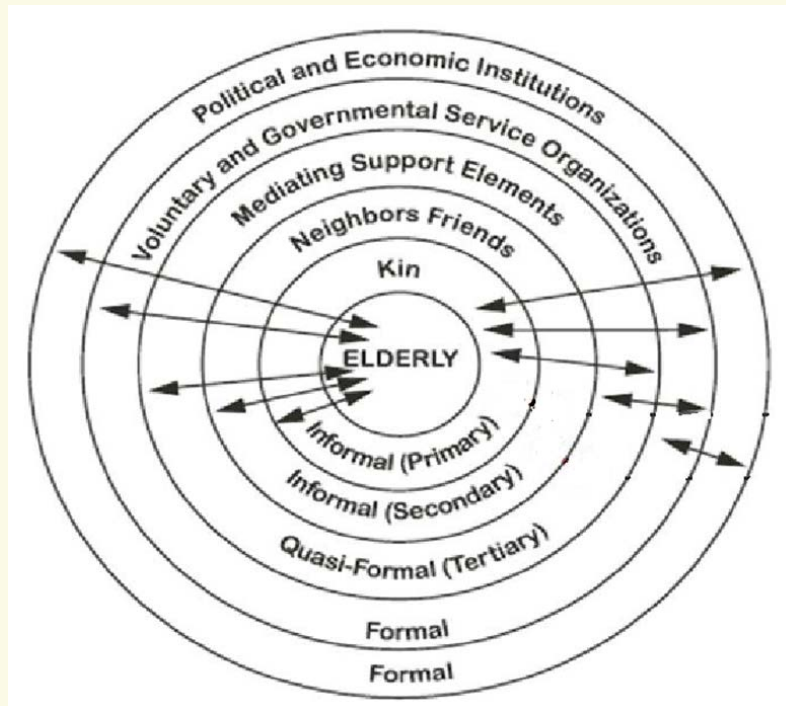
Political and Economic Institutions
Voluntary and Governmental Service Organizations
Mediating Support Elements
Neighbors Friends
Kin
ELDERLY
Informal (Primary)
Informal (Secondary)
Quasi-Formal (Tertiary)
Formal
Formal